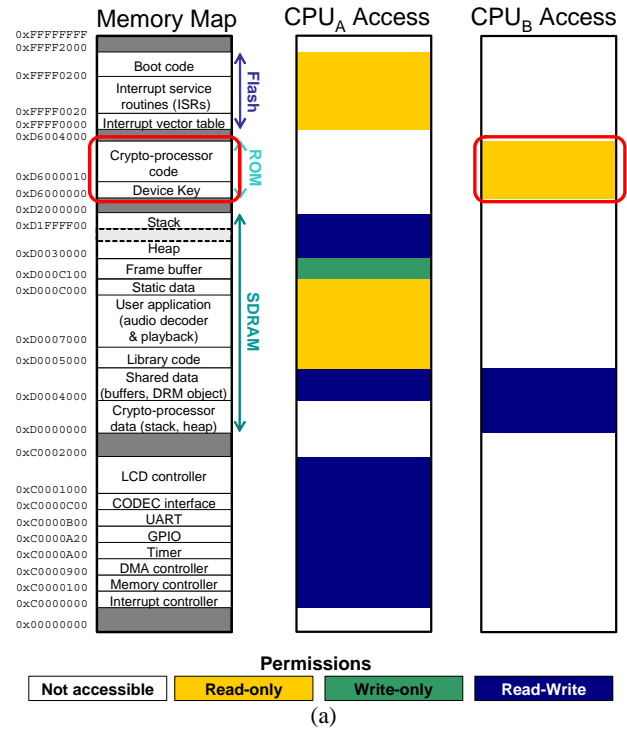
Memory Map

$CPU_A$ Access

$CPU_B$ Access

0xFFFFFFFF
0xFFFF2000
0xFFFF0200
0xFFFF0020
0xFFFF0000
0xD6004000
0xD6000010
0xD6000000
0xD2000000
0xD1FFFF00
0xD0030000
0xD000C100
0xD000C000
0xD0007000
0xD0005000
0xD0004000
0xD0000000
0xC0002000
0xC0001000
0xC0000C00
0xC0000B00
0xC0000A20
0xC0000A00
0xC0000900
0xC0000100
0xC0000000
0x00000000

Boot code
Interrupt service routines (ISRs)
Interrupt vector table
Crypto-processor code
Device Key
Stack
Heap
Frame buffer
Static data
User application (audio decoder & playback)
Library code
Shared data (buffers, DRM object)
Crypto-processor data (stack, heap)
LCD controller
CODEC interface
UART
GPIO
Timer
DMA controller
Memory controller
Interrupt controller

Flash
ROM
SDRAM

Permissions
Not accessible | Read-only | Write-only | Read-Write

(a)